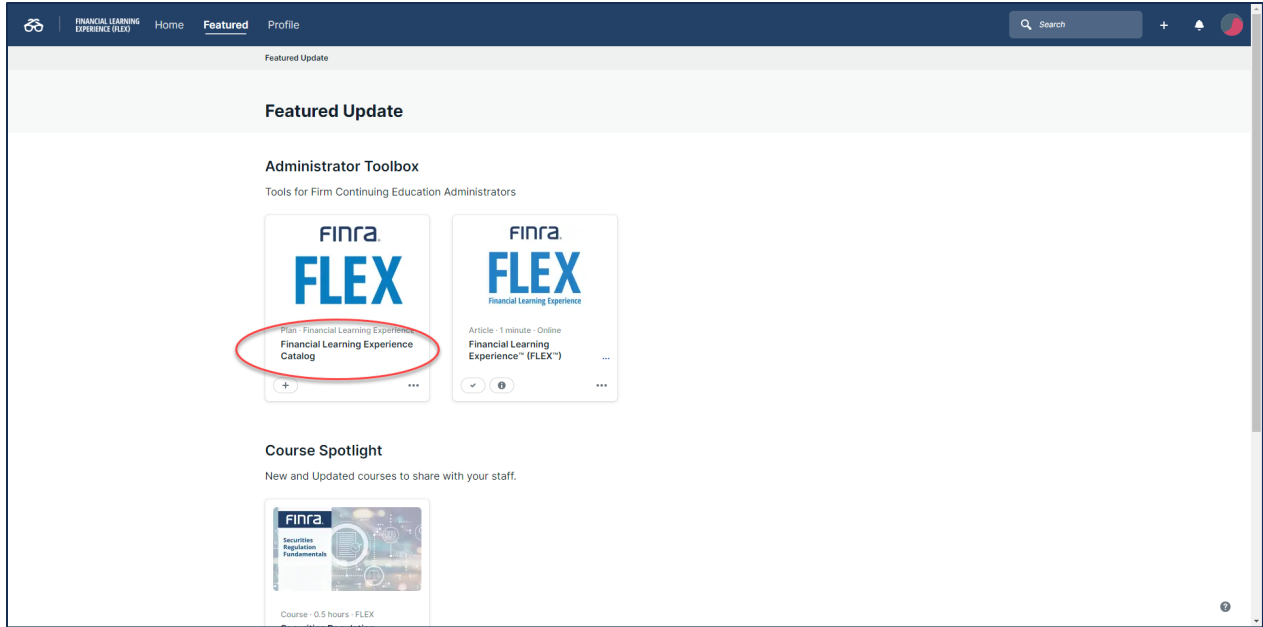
FINANCIAL LEARNING EXPERIENCE (FLEX) Home Featured Profile

Search

+

Featured Update

Featured Update

Administrator Toolbox

Tools for Firm Continuing Education Administrators

FINRA FLEX

Plan · Financial Learning Experience
Financial Learning Experience Catalog

+ ...

FINRA FLEX Financial Learning Experience

Article · 1 minute · Online
Financial Learning Experience™ (FLEX™)

...

Course Spotlight

New and Updated courses to share with your staff.

FINRA Securities Regulation Fundamentals

Course · 0.5 hours · FLEX
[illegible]